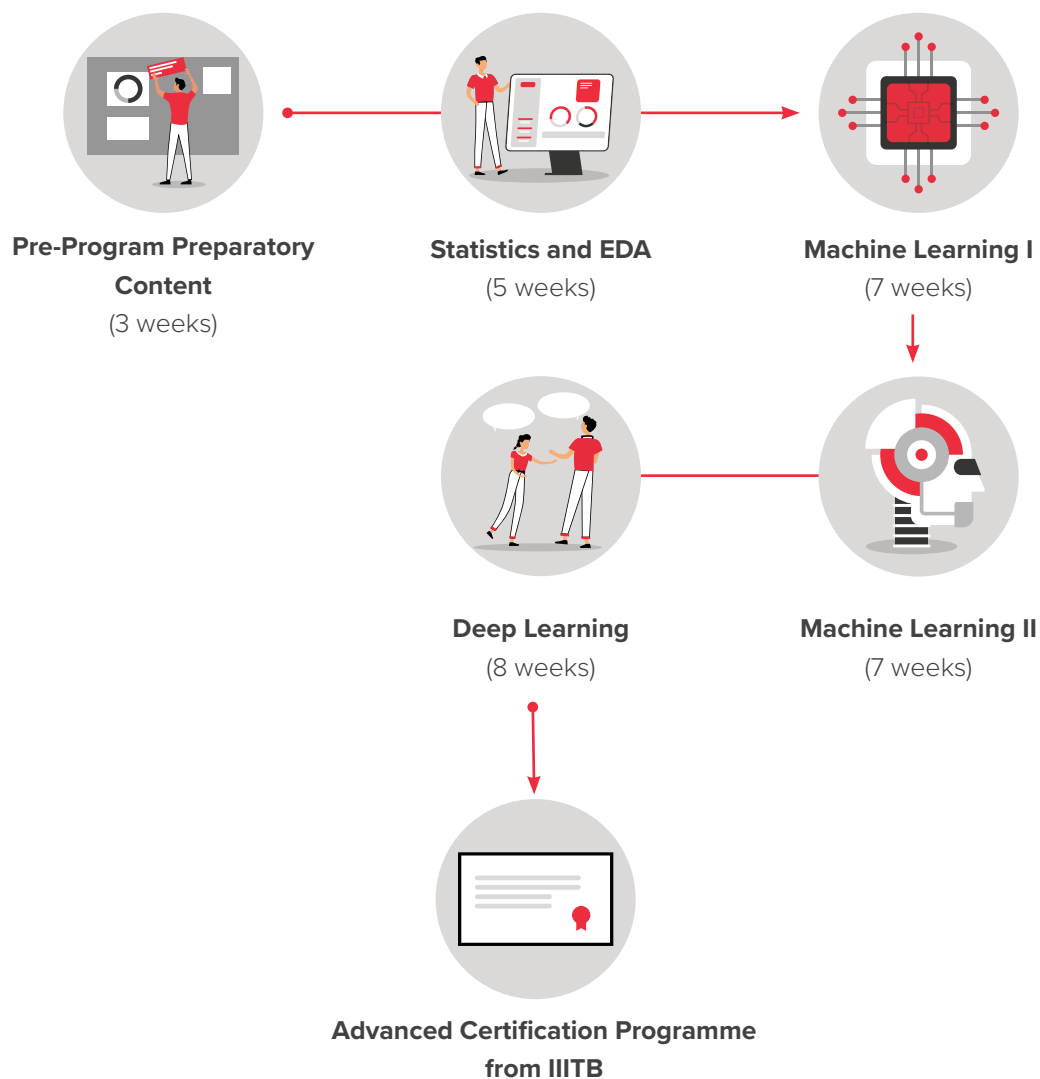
**Pre-Program Preparatory Content**
(3 weeks)

**Statistics and EDA**
(5 weeks)

**Machine Learning I**
(7 weeks)

**Machine Learning II**
(7 weeks)

**Deep Learning**
(8 weeks)

**Advanced Certification Programme from IIITB**